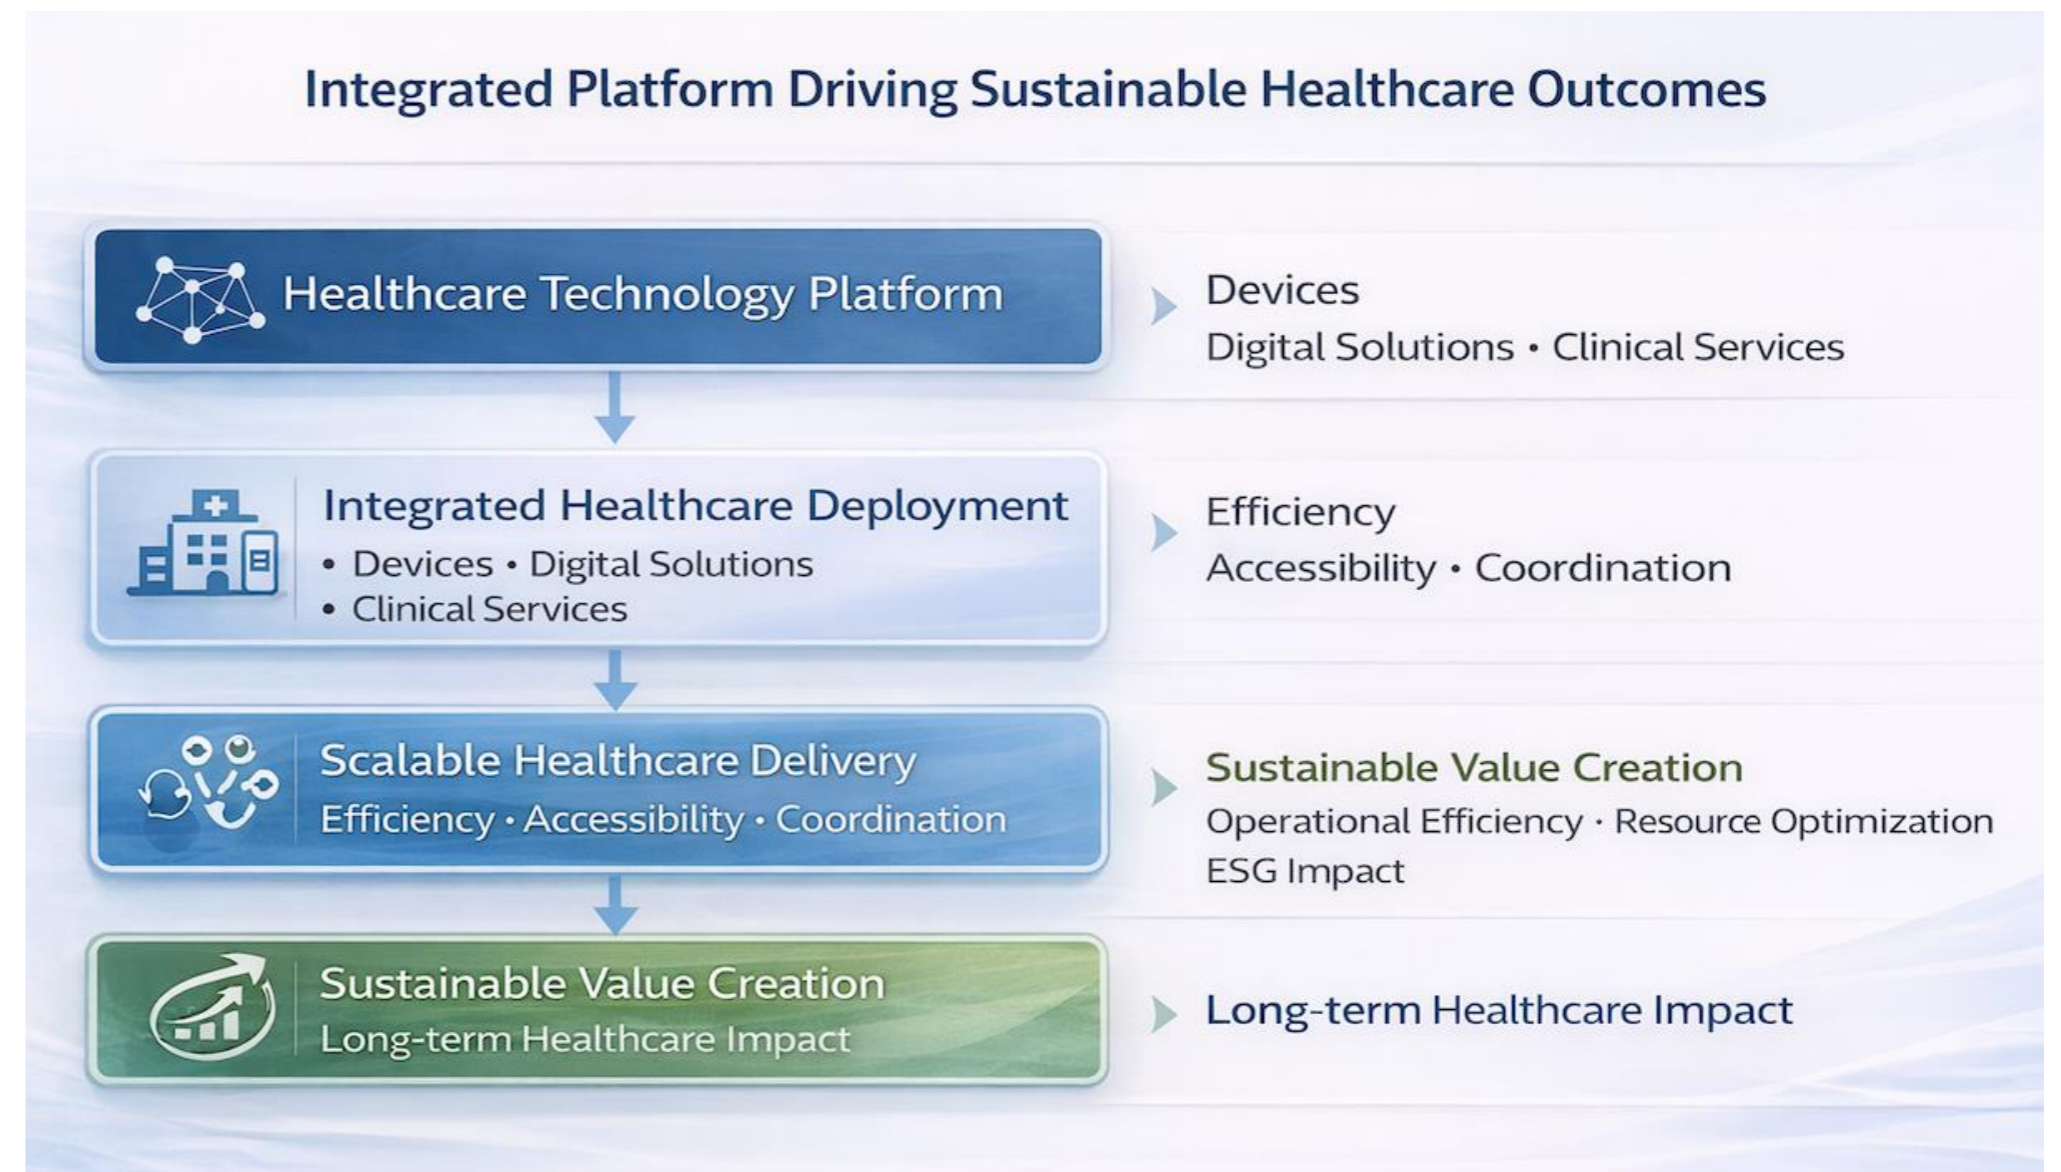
Integrated Platform Driving Sustainable Healthcare Outcomes

Healthcare Technology Platform

Devices
Digital Solutions • Clinical Services

Integrated Healthcare Deployment
• Devices • Digital Solutions
• Clinical Services

Efficiency
Accessibility • Coordination

Scalable Healthcare Delivery
Efficiency • Accessibility • Coordination

Sustainable Value Creation
Operational Efficiency • Resource Optimization
ESG Impact

Sustainable Value Creation
Long-term Healthcare Impact

Long-term Healthcare Impact